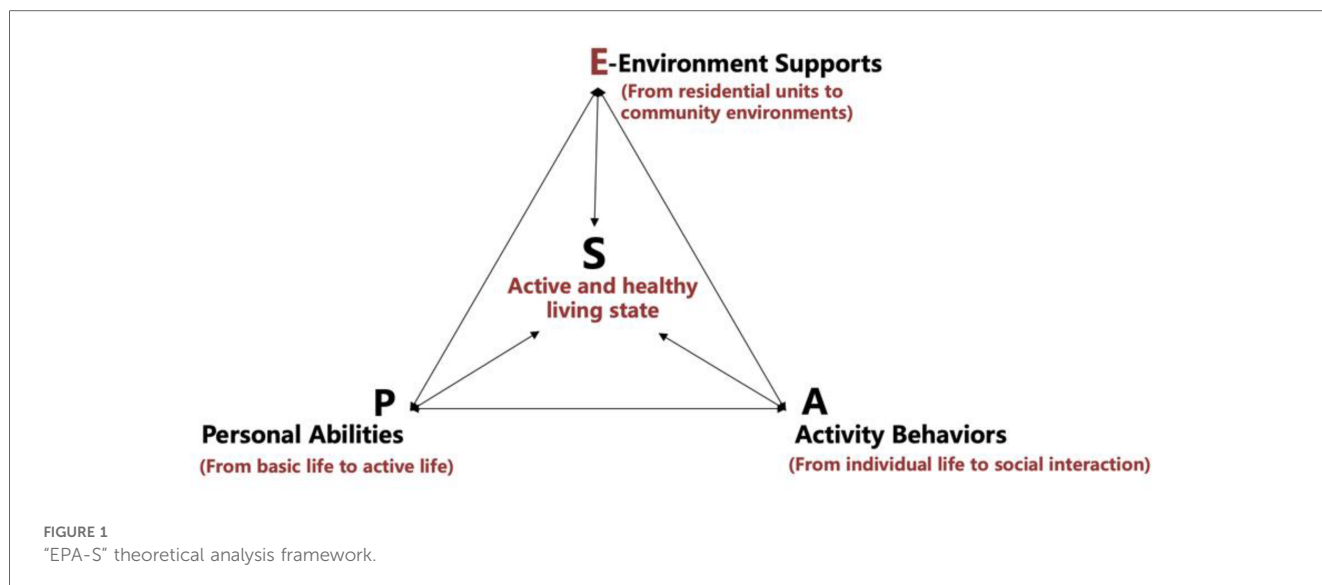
E-Environment Supports
(From residential units to community environments)

S
Active and healthy living state

P
Personal Abilities
(From basic life to active life)

A
Activity Behaviors
(From individual life to social interaction)

FIGURE 1
"EPA-S" theoretical analysis framework.